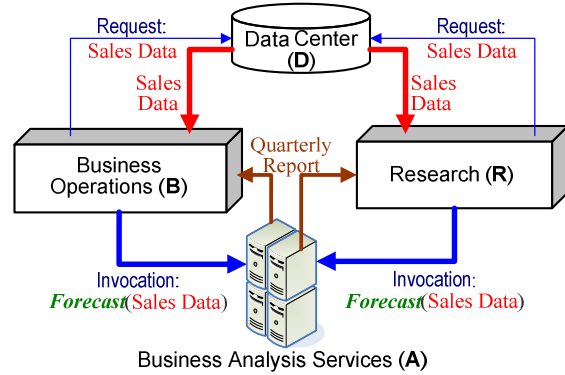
Request:
Sales Data

Data Center
(D)

Request:
Sales Data

Sales
Data

Sales
Data

Quarterly
Report

Business
Operations (B)

Research (R)

Invocation:
Forecast(Sales Data)

Invocation:
Forecast(Sales Data)

Business Analysis Services (A)